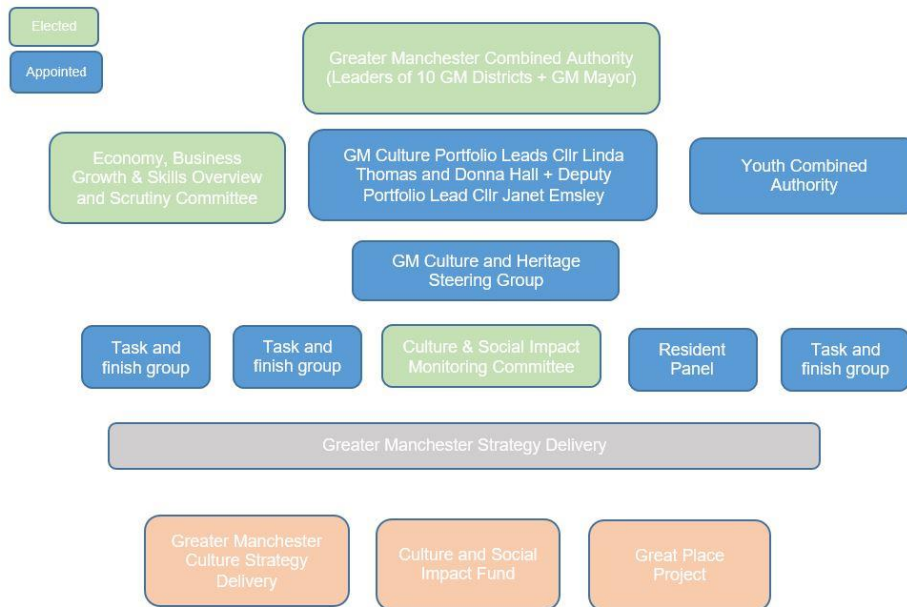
Elected

Appointed

Greater Manchester Combined Authority (Leaders of 10 GM Districts + GM Mayor)

Economy, Business Growth & Skills Overview and Scrutiny Committee

GM Culture Portfolio Leads Cllr Linda Thomas and Donna Hall + Deputy Portfolio Lead Cllr Janet Emsley

Youth Combined Authority

GM Culture and Heritage Steering Group

Task and finish group

Task and finish group

Culture & Social Impact Monitoring Committee

Resident Panel

Task and finish group

Greater Manchester Strategy Delivery

Greater Manchester Culture Strategy Delivery

Culture and Social Impact Fund

Great Place Project